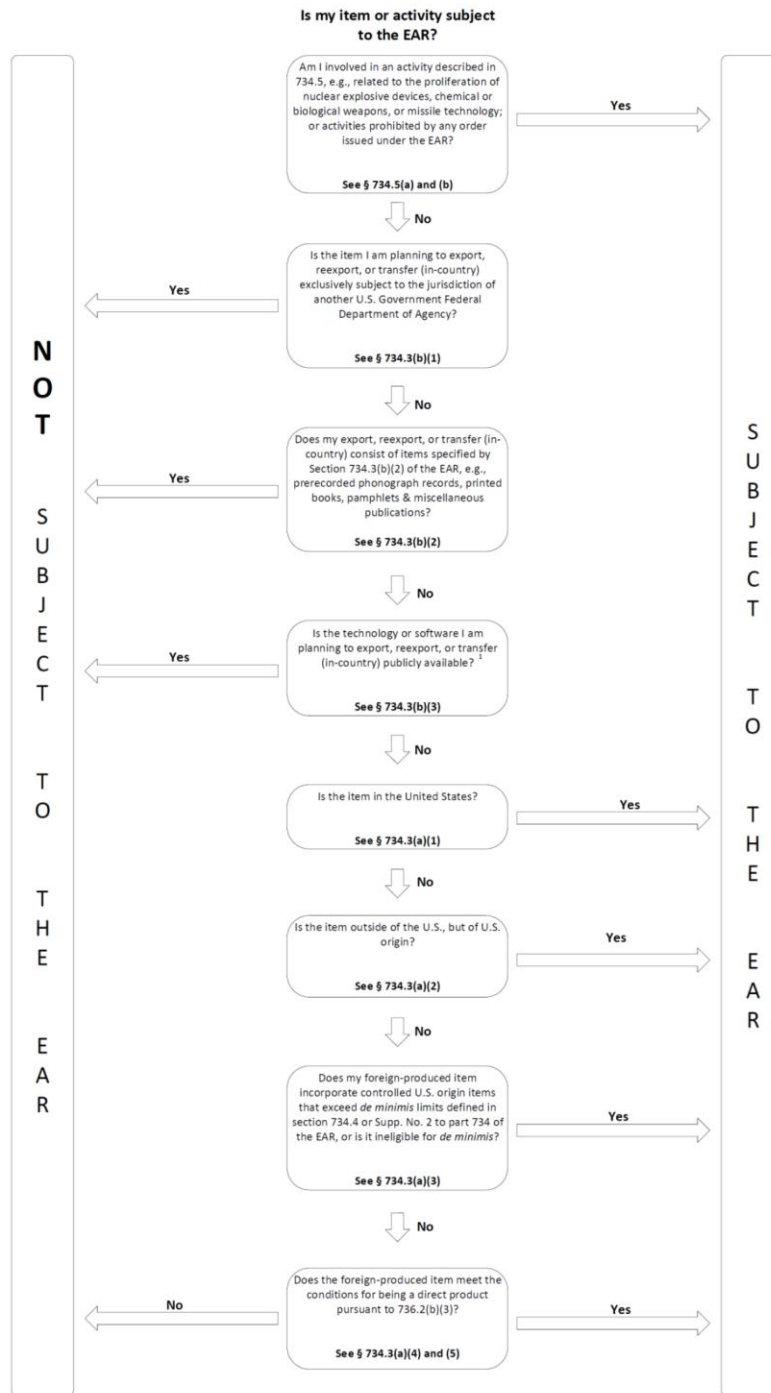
Is my item or activity subject to the EAR?

NOT SUBJECT TO THE EAR

Am I involved in an activity described in 734.5, e.g., related to the proliferation of nuclear explosive devices, chemical or biological weapons, or missile technology; or activities prohibited by any order issued under the EAR?

See § 734.5(a) and (b)

Yes

No

Is the item I am planning to export, reexport, or transfer (in-country) exclusively subject to the jurisdiction of another U.S. Government Federal Department of Agency?

See § 734.3(b)(1)

Yes

No

Does my export, reexport, or transfer (in-country) consist of items specified by Section 734.3(b)(2) of the EAR, e.g., prerecorded phonograph records, printed books, pamphlets & miscellaneous publications?

See § 734.3(b)(2)

Yes

No

Is the technology or software I am planning to export, reexport, or transfer (in-country) publicly available? $^1$

See § 734.3(b)(3)

Yes

No

Is the item in the United States?

See § 734.3(a)(1)

Yes

No

Is the item outside of the U.S., but of U.S. origin?

See § 734.3(a)(2)

Yes

No

Does my foreign-produced item incorporate controlled U.S. origin items that exceed *de minimis* limits defined in section 734.4 or Supp. No. 2 to part 734 of the EAR, or is it ineligible for *de minimis*?

See § 734.3(a)(3)

Yes

No

Does the foreign-produced item meet the conditions for being a direct product pursuant to 736.2(b)(3)?

See § 734.3(a)(4) and (5)

No

Yes

SUBJECT TO THE EAR